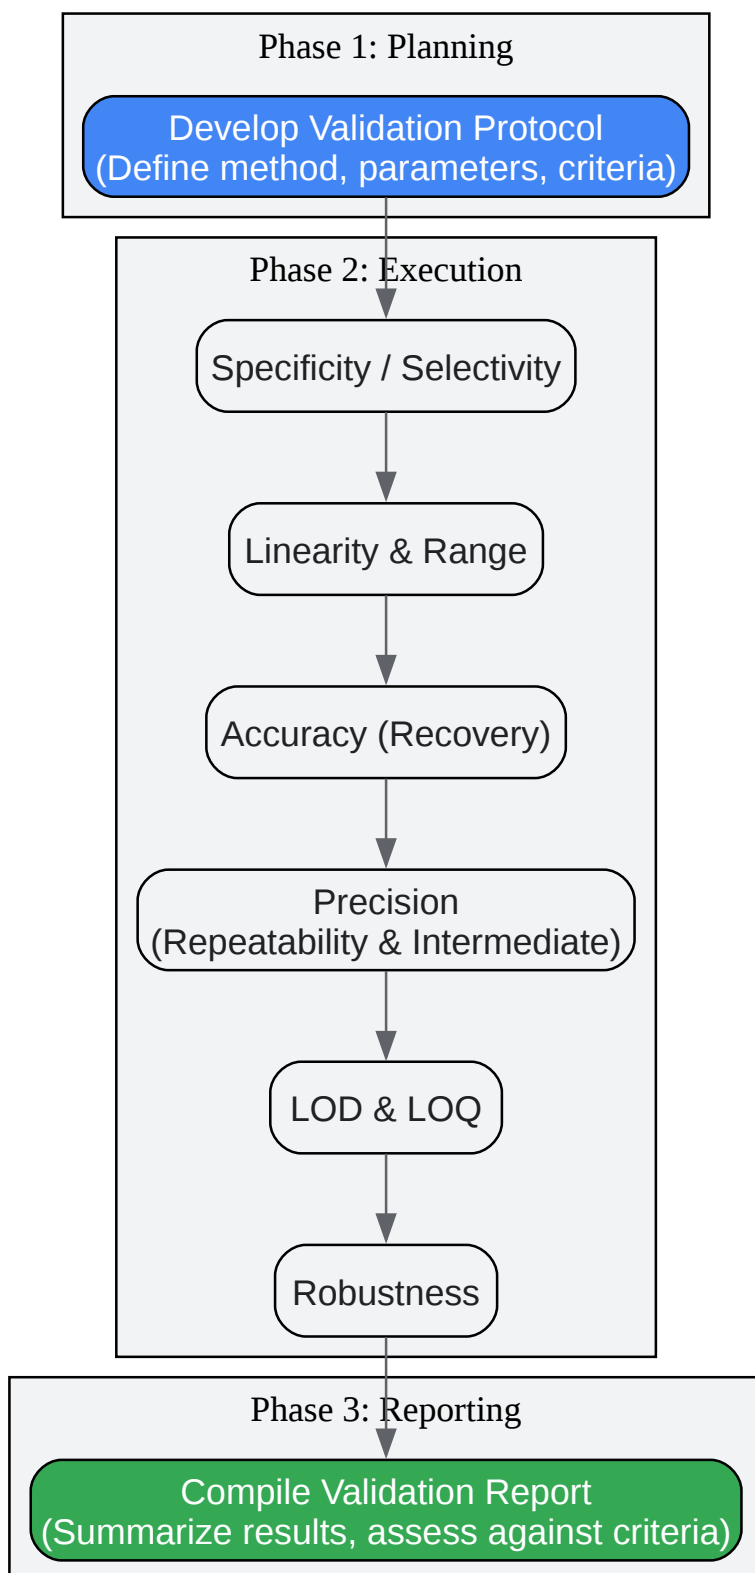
Phase 1: Planning

Develop Validation Protocol
(Define method, parameters, criteria)

Phase 2: Execution

Specificity / Selectivity

Linearity & Range

Accuracy (Recovery)

Precision
(Repeatability & Intermediate)

LOD & LOQ

Robustness

Phase 3: Reporting

Compile Validation Report
(Summarize results, assess against criteria)